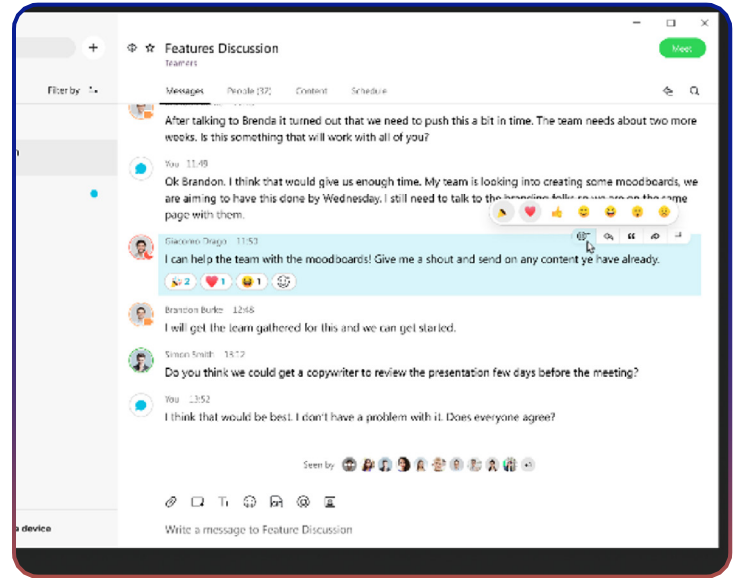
Filter by

n

a device

Features Discussion
Teamers

Meet

Messages People (32) Content Schedule

After talking to Brenda it turned out that we need to push this a bit in time. The team needs about two more weeks. Is this something that will work with all of you?

You 11:49
Ok Brandon. I think that would give us enough time. My team is looking into creating some moodboards, we are aiming to have this done by Wednesday. I still need to talk to the branding folks so we are on the same page with them.

Giacomo Drago 11:53
I can help the team with the moodboards! Give me a shout and send on any content ye have already.

2 1 1

Brandon Burke 12:48
I will get the team gathered for this and we can get started.

Simon Smith 13:12
Do you think we could get a copywriter to review the presentation few days before the meeting?

You 13:52
I think that would be best. I don't have a problem with it. Does everyone agree?

Seen by

Write a message to Feature Discussion